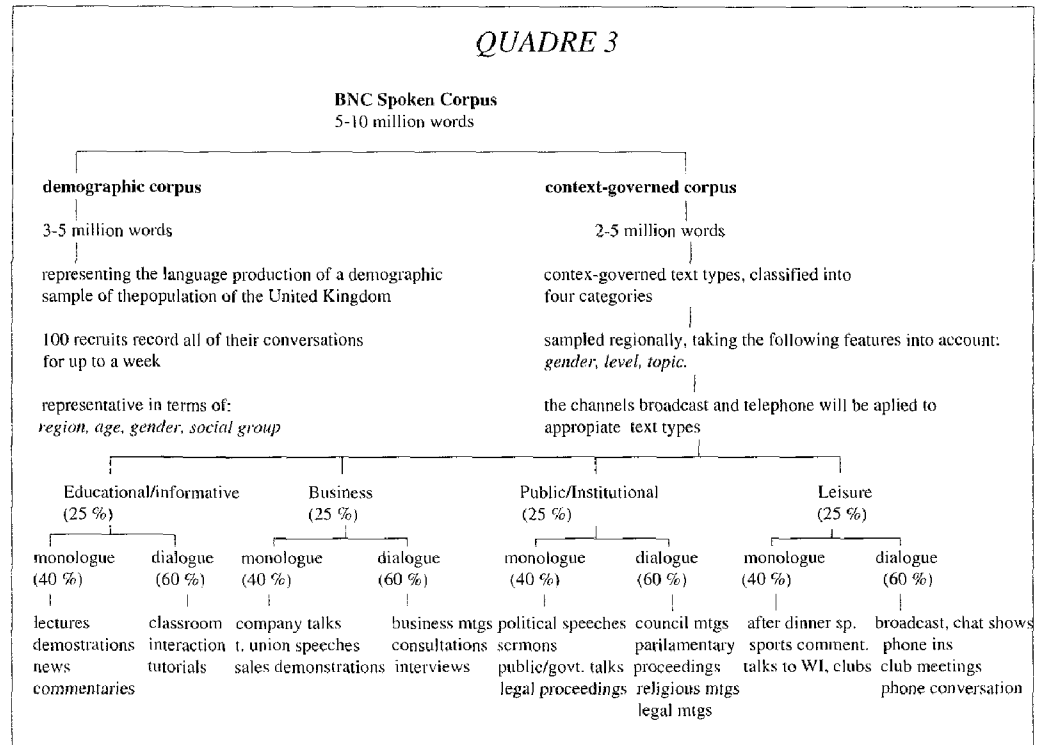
QUADRE 3

BNC Spoken Corpus
5-10 million words

demographic corpus

3-5 million words

representing the language production of a demographic sample of thepopulation of the United Kingdom

100 recruits record all of their conversations for up to a week

representative in terms of:
region, age, gender, social group

context-governed corpus

2-5 million words

contex-governed text types, classified into four categories

sampled regionally, taking the following features into account: gender, level, topic.

the channels broadcast and telephone will be aplied to appropiate text types

Educational/informative
(25 %)

monologue
(40 %)

lectures
demostrations
news
commentaries

dialogue
(60 %)

classroom
interaction
tutorials

Business
(25 %)

monologue
(40 %)

company talks
t. union speeches
sales demonstrations

dialogue
(60 %)

business mtgs
consultations
interviews

Public/Institutional
(25 %)

monologue
(40 %)

political speeches
sermons
public/govt. talks
legal proceedings

dialogue
(60 %)

council mtgs
parilamentary
proceedings
religious mtgs
legal mtgs

Leisure
(25 %)

monologue
(40 %)

after dinner sp.
sports comment.
talks to WI, clubs

dialogue
(60 %)

broadcast, chat shows
phone ins
club meetings
phone conversation